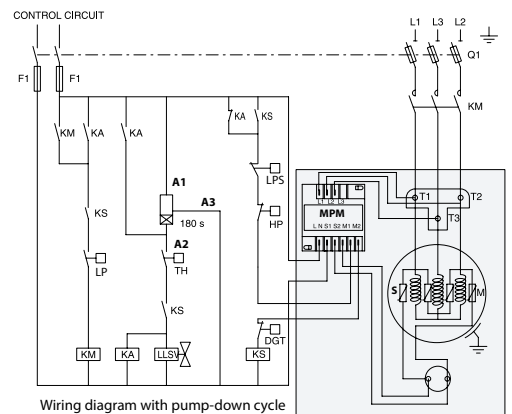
CONTROL CIRCUIT

L1 L3 L2

F1 F1

Q1

KM

KM KA KA

KA KS

A1

LPS

MPM

L1 L2 L3

T1 T2

T3

L N S1 S2 M1 M2

A3

180 s

HP

KS

A2

LP

TH

S

M

KS

DGT

KM KA LLSV KS

Wiring diagram with pump-down cycle